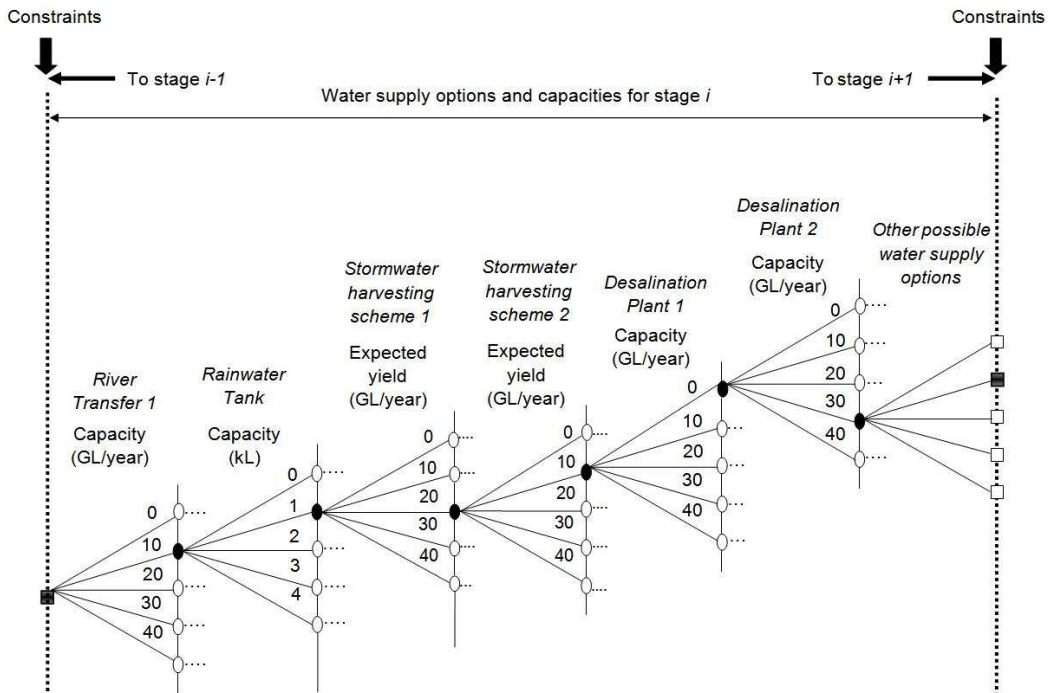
Constraints

Constraints

To stage *i-1*

To stage *i+1*

Water supply options and capacities for stage *i*

*River Transfer 1*
Capacity (GL/year)
0
10
20
30
40

*Rainwater Tank*
Capacity (kL)
0
1
2
3
4

*Stormwater harvesting scheme 1*
Expected yield (GL/year)
0
10
20
30
40

*Stormwater harvesting scheme 2*
Expected yield (GL/year)
0
10
20
30
40

*Desalination Plant 1*
Capacity (GL/year)
0
10
20
30
40

*Desalination Plant 2*
Capacity (GL/year)
0
10
20
30
40

*Other possible water supply options*